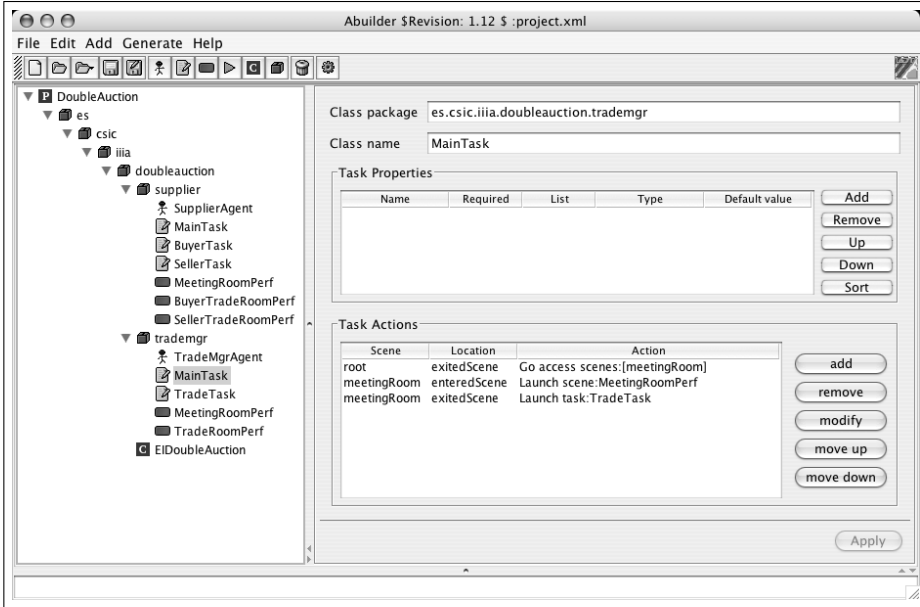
Abuilder $Revision: 1.12 $ :project.xml

File Edit Add Generate Help

P DoubleAuction
es
csic
iiia
doubleauction
supplier
SupplierAgent
MainTask
BuyerTask
SellerTask
MeetingRoomPerf
BuyerTradeRoomPerf
SellerTradeRoomPerf
trademgr
TradeMgrAgent
MainTask
TradeTask
MeetingRoomPerf
TradeRoomPerf
C EIDoubleAuction

Class package es.csic.iiia.doubleauction.trademgr

Class name MainTask

Task Properties

| Name | Required | List | Type | Default value |
|---|---|---|---|---|

Add
Remove
Up
Down
Sort

Task Actions

| Scene | Location | Action |
|---|---|---|
| root | exitedScene | Go access scenes:[meetingRoom] |
| meetingRoom | enteredScene | Launch scene:MeetingRoomPerf |
| meetingRoom | exitedScene | Launch task:TradeTask |

add
remove
modify
move up
move down

Apply